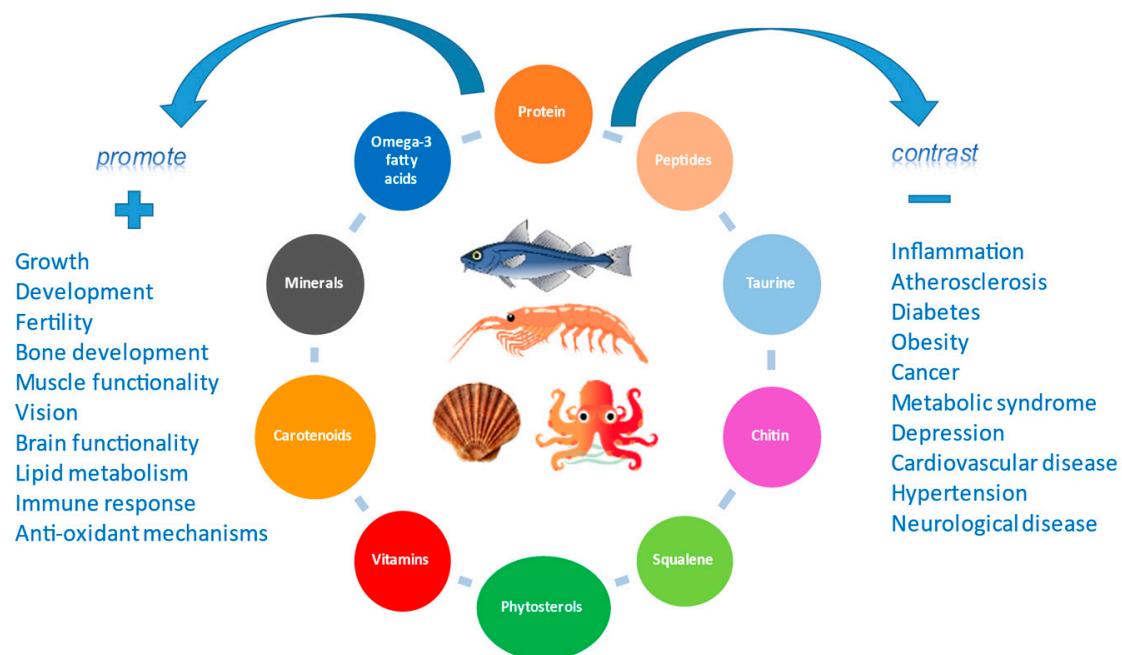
Protein

Omega-3 fatty acids

Peptides

Minerals

Taurine

Carotenoids

Chitin

Vitamins

Squalene

Phytosterols

promote

+

Growth
Development
Fertility
Bone development
Muscle functionality
Vision
Brain functionality
Lipid metabolism
Immune response
Anti-oxidant mechanisms

contrast

−

Inflammation
Atherosclerosis
Diabetes
Obesity
Cancer
Metabolic syndrome
Depression
Cardiovascular disease
Hypertension
Neurological disease